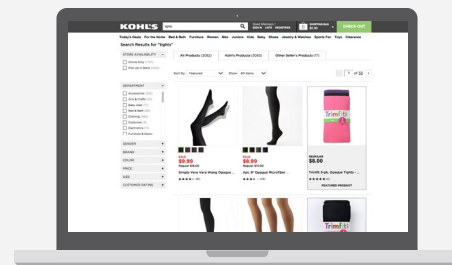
KOHL'S tights

CHECK OUT

Today's Deals For the Home Bed & Bath Furniture Women Men Juniors Kids Baby Shoes Jewelry & Watches Sports Fan Toys Clearance

Search Results for "tights"

STORE AVAILABILITY

Online Only

Pick Up in Store

All Products

Kohl's Products

Other Seller's Products

Sort By: Featured

Show: 60 Items

1 of 22

DEPARTMENT

Accessories

Arts & Crafts

Baby Gear

Bed & Bath

Clothing

Costumes

Electronics

Furniture & Decor

GENDER

BRAND

COLOR

PRICE

SIZE

CUSTOMER RATING

Trimfit

Sale
$9.99
Regular $18.00

Simply Vera Vera Wang Opaque

Sale
$8.99
Regular $13.00

Apt. 9 Opaque Microfiber

REGULAR
$8.00

Trimfit Girls Opaque Tights

FEATURED PRODUCT

Trimfit